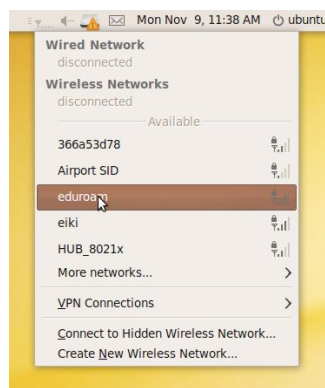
Mon Nov 9, 11:38 AM ubuntu

Wired Network
disconnected
Wireless Networks
disconnected
Available
366a53d78
Airport SID
eduroam
eiki
HUB_8021x
More networks...
VPN Connections
Connect to Hidden Wireless Network...
Create New Wireless Network...